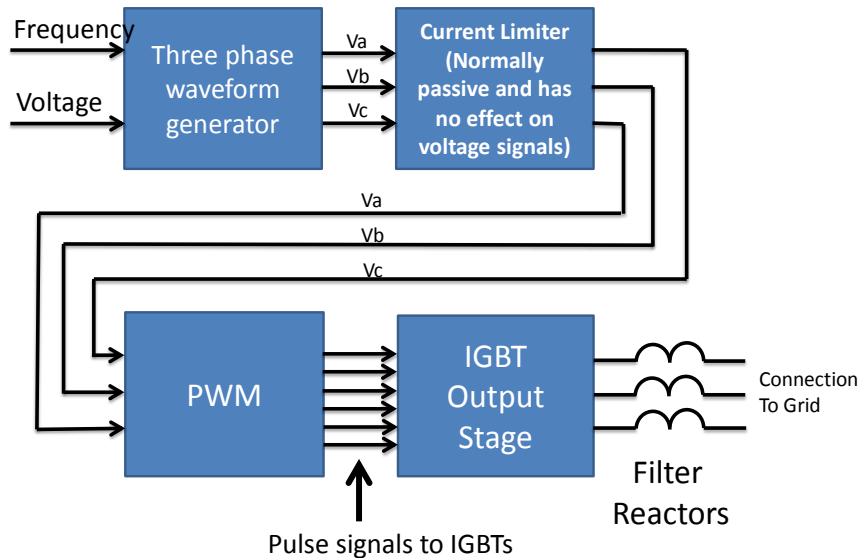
Frequency

Voltage

Three phase waveform generator

Va

Vb

Vc

Current Limiter (Normally passive and has no effect on voltage signals)

Va

Vb

Vc

PWM

IGBT Output Stage

Connection To Grid

Filter Reactors

Pulse signals to IGBTs